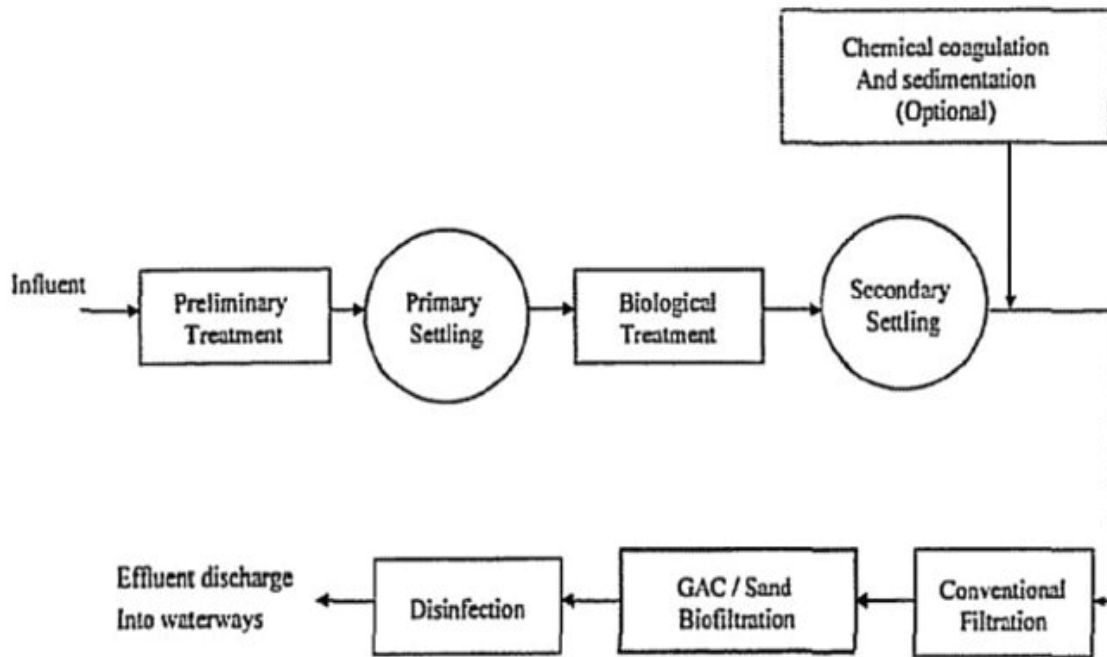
Chemical coagulation
And sedimentation
(Optional)

Influent

Preliminary Treatment

Primary Settling

Biological Treatment

Secondary Settling

Effluent discharge
Into waterways

Disinfection

GAC / Sand Biofiltration

Conventional Filtration